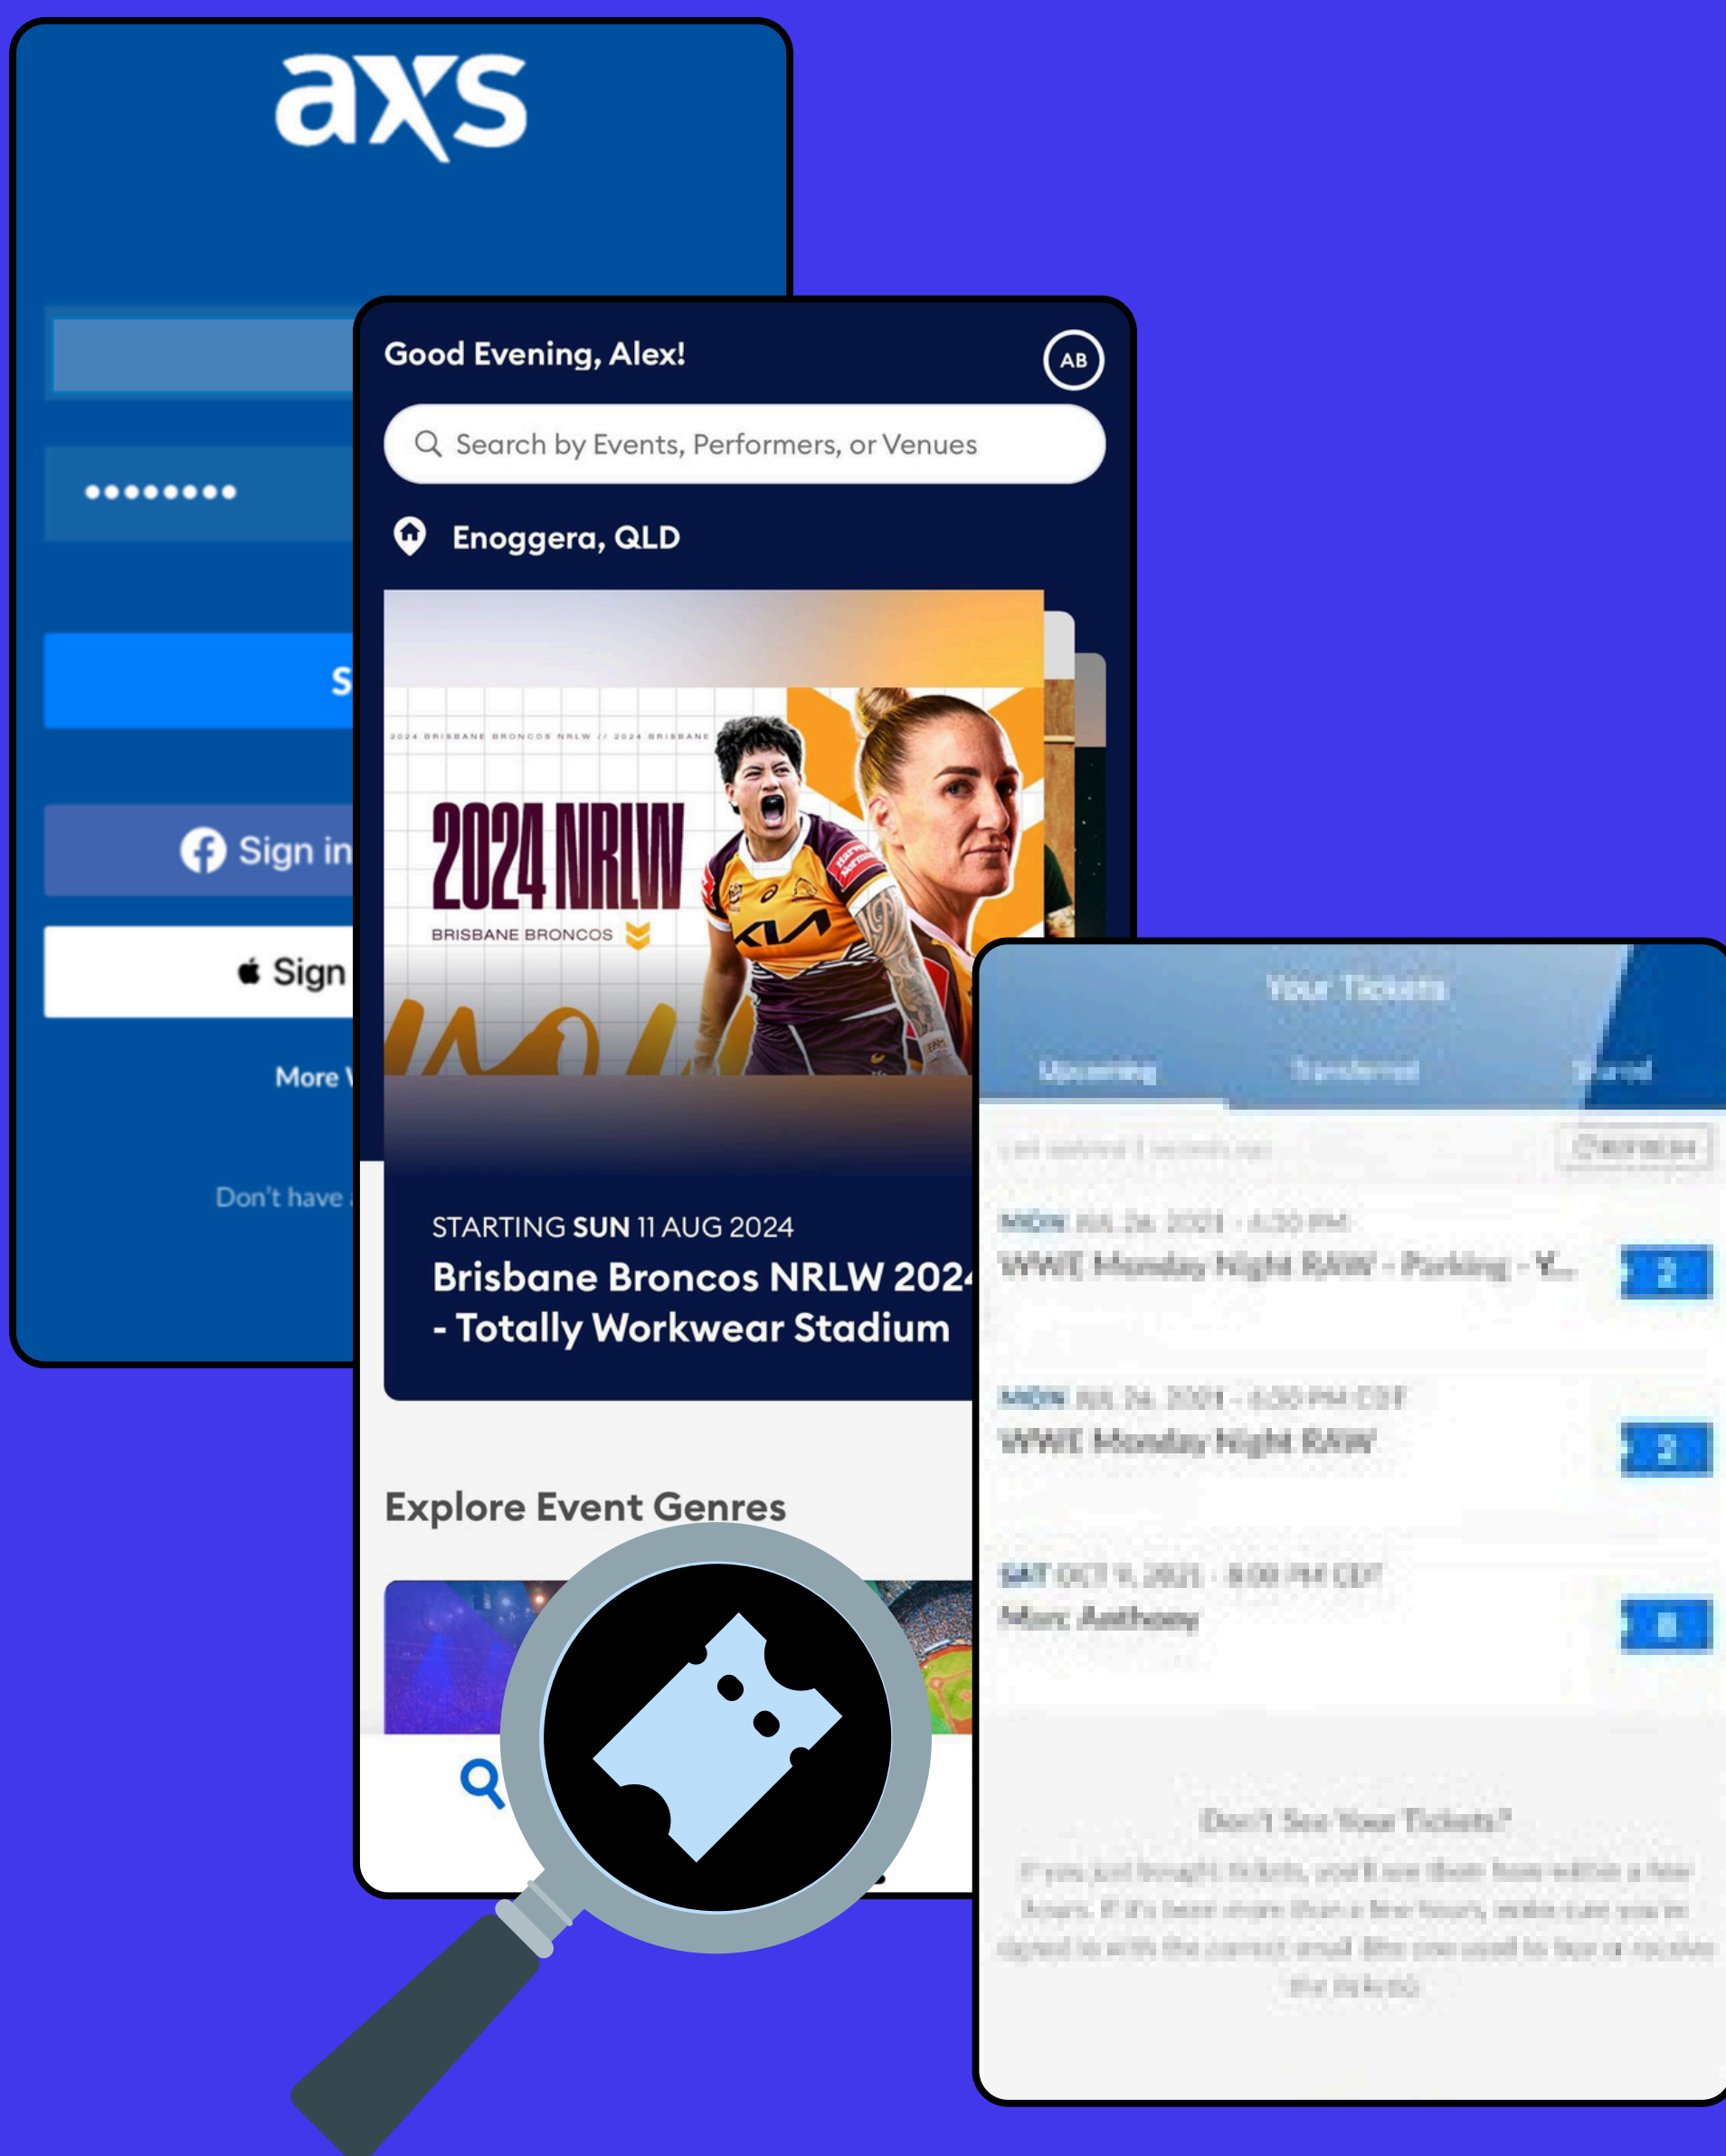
axs

••••••••

S

Sign in

Sign

More

Don't have

Good Evening, Alex!

AB

Search by Events, Performers, or Venues

Enoggera, QLD

2024 BRISBANE BRONCOS NRLW // 2024 BRISBANE

2024 NRLW

BRISBANE BRONCOS

STARTING SUN 11 AUG 2024

Brisbane Broncos NRLW 2024 - Totally Workwear Stadium

Explore Event Genres

Your Tickets

Upcoming

Transferred

Shared

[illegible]

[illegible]

MON JUL 26, 2021 · 4:30 PM

WWE Monday Night RAW - Parking - Y...

2

MON JUL 26, 2021 · 6:30 PM CDT

WWE Monday Night RAW

2

SAT OCT 9, 2021 · 8:00 PM CDT

Marc Anthony

8

Don't See Your Tickets?

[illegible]